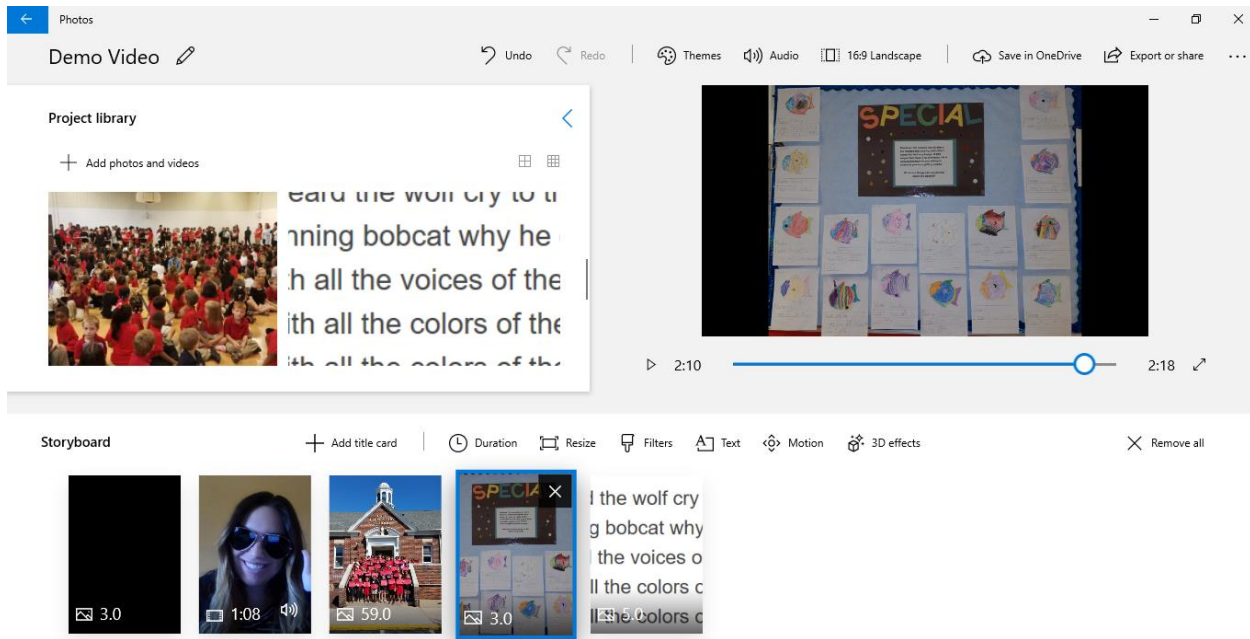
Photos

Demo Video

Undo Redo Themes Audio 16:9 Landscape Save in OneDrive Export or share ···

Project library

Add photos and videos

eard the wolf cry to t
nning bobcat why he
h all the voices of the
ith all the colors of the
ith all the colors of the

SPECIAL

▷ 2:10 2:18

Storyboard

Add title card Duration Resize Filters Text Motion 3D effects Remove all

3.0

1:08

59.0

SPECIAL

3.0

l the wolf cry
g bobcat why
the voices o
ll the colors c
ll the colors c

5.0